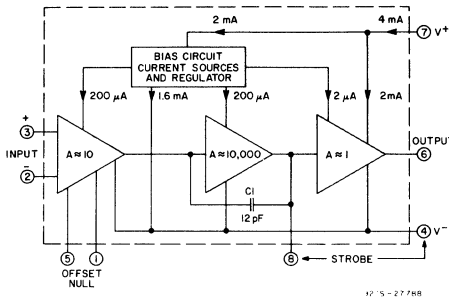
2 mA

4 mA

7 V+

BIAS CIRCUIT CURRENT SOURCES AND REGULATOR

200 μA

1.6 mA

200 μA

2 μA

2mA

+

3

INPUT

-

2

A ≈ 10

A ≈ 10,000

A ≈ 1

OUTPUT

6

C1

12 pF

4 V-

5

1

OFFSET NULL

8

STROBE

92CS-27788